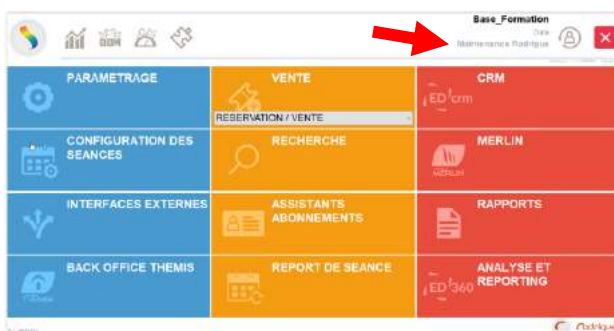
Base_Formation
Date
Maintenance Rodrigue

PARAMETRAGE

VENTE
RESERVATION / VENTE

CRM
ED crm

CONFIGURATION DES SEANCES

RECHERCHE

MERLIN
MERLIN

INTERFACES EXTERNES

ASSISTANTS ABONNEMENTS

RAPPORTS

BACK OFFICE THEMIS

REPORT DE SEANCE

ANALYSE ET REPORTING
ED 360

Rodrigue